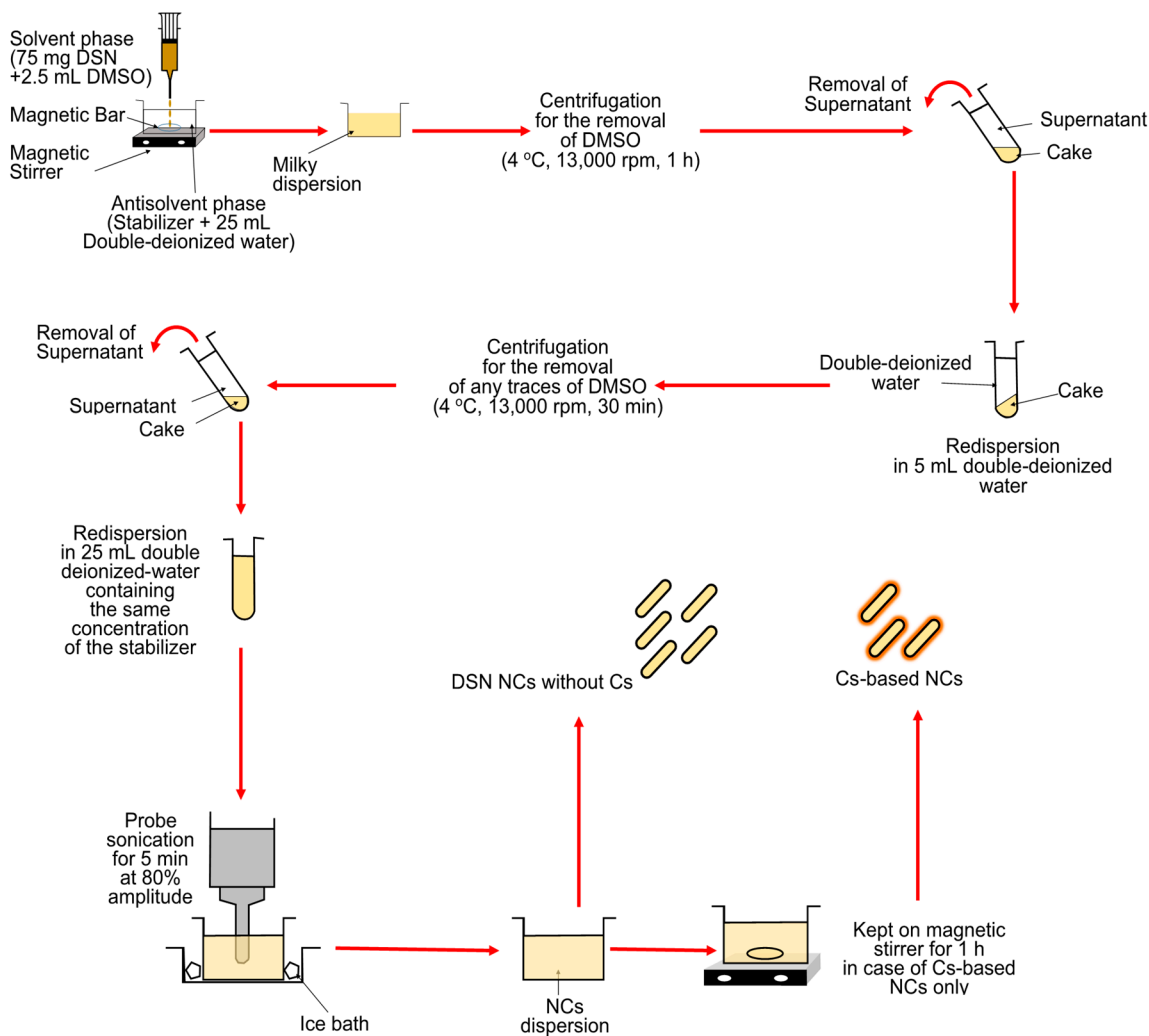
Solvent phase (75 mg DSN +2.5 mL DMSO)

Magnetic Bar

Magnetic Stirrer

Antisolvent phase (Stabilizer + 25 mL Double-deionized water)

Milky dispersion

Centrifugation for the removal of DMSO (4 °C, 13,000 rpm, 1 h)

Removal of Supernatant

Supernatant

Cake

Double-deionized water

Cake

Redispersion in 5 mL double-deionized water

Centrifugation for the removal of any traces of DMSO (4 °C, 13,000 rpm, 30 min)

Removal of Supernatant

Supernatant

Cake

Redispersion in 25 mL double deionized-water containing the same concentration of the stabilizer

DSN NCs without Cs

Cs-based NCs

Probe sonication for 5 min at 80% amplitude

Ice bath

NCs dispersion

Kept on magnetic stirrer for 1 h in case of Cs-based NCs only